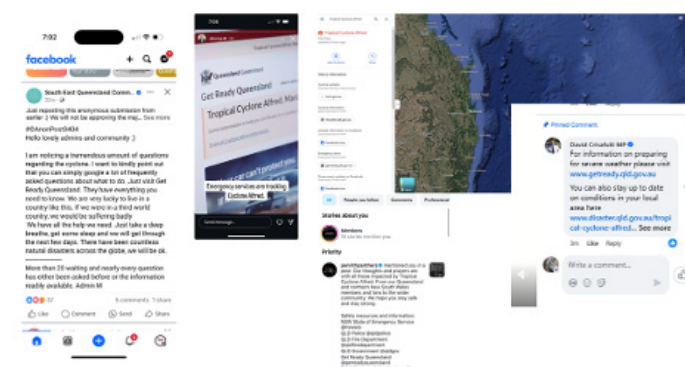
7:02

facebook

South East Queensland Comm...

Just reposting this anonymous submission from earlier :) We will not be approving the my... See more

#AnonPost9404

Hello lovely admins and community :)

I am noticing a tremendous amount of questions regarding the cyclone. I want to kindly point out that you can simply google a lot of frequently asked questions about what to do. Just visit Get Ready Queensland. They have everything you need to know. We are very lucky to live in a country like this, if we were in a third world country, we would be suffering badly

We have all the help we need. Just take a deep breathe, get some sleep and we will get through the next few days. There have been countless natural disasters across the globe, we will be ok.

More than 20 waiting and nearly every question has either been asked before or the information readily available. Admin M

37

6 comments 1 share

Like Comment Send Share

7:06

Queensland Government

Get Ready Queensland

Tropical Cyclone Alfred. Ma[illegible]

Emergency services are tracking Cyclone Alfred.

Send message...

Tropical Cyclone Alfred

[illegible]

Stories about you

Members

Priority

Pinned Comment

David Crisafulli MP

For information on preparing for severe weather please visit www.getready.qld.gov.au

You can also stay up to date on conditions in your local area here www.disaster.qld.gov.au/tropical-cyclone-alfred... See more

2m Like Reply

Write a comment...